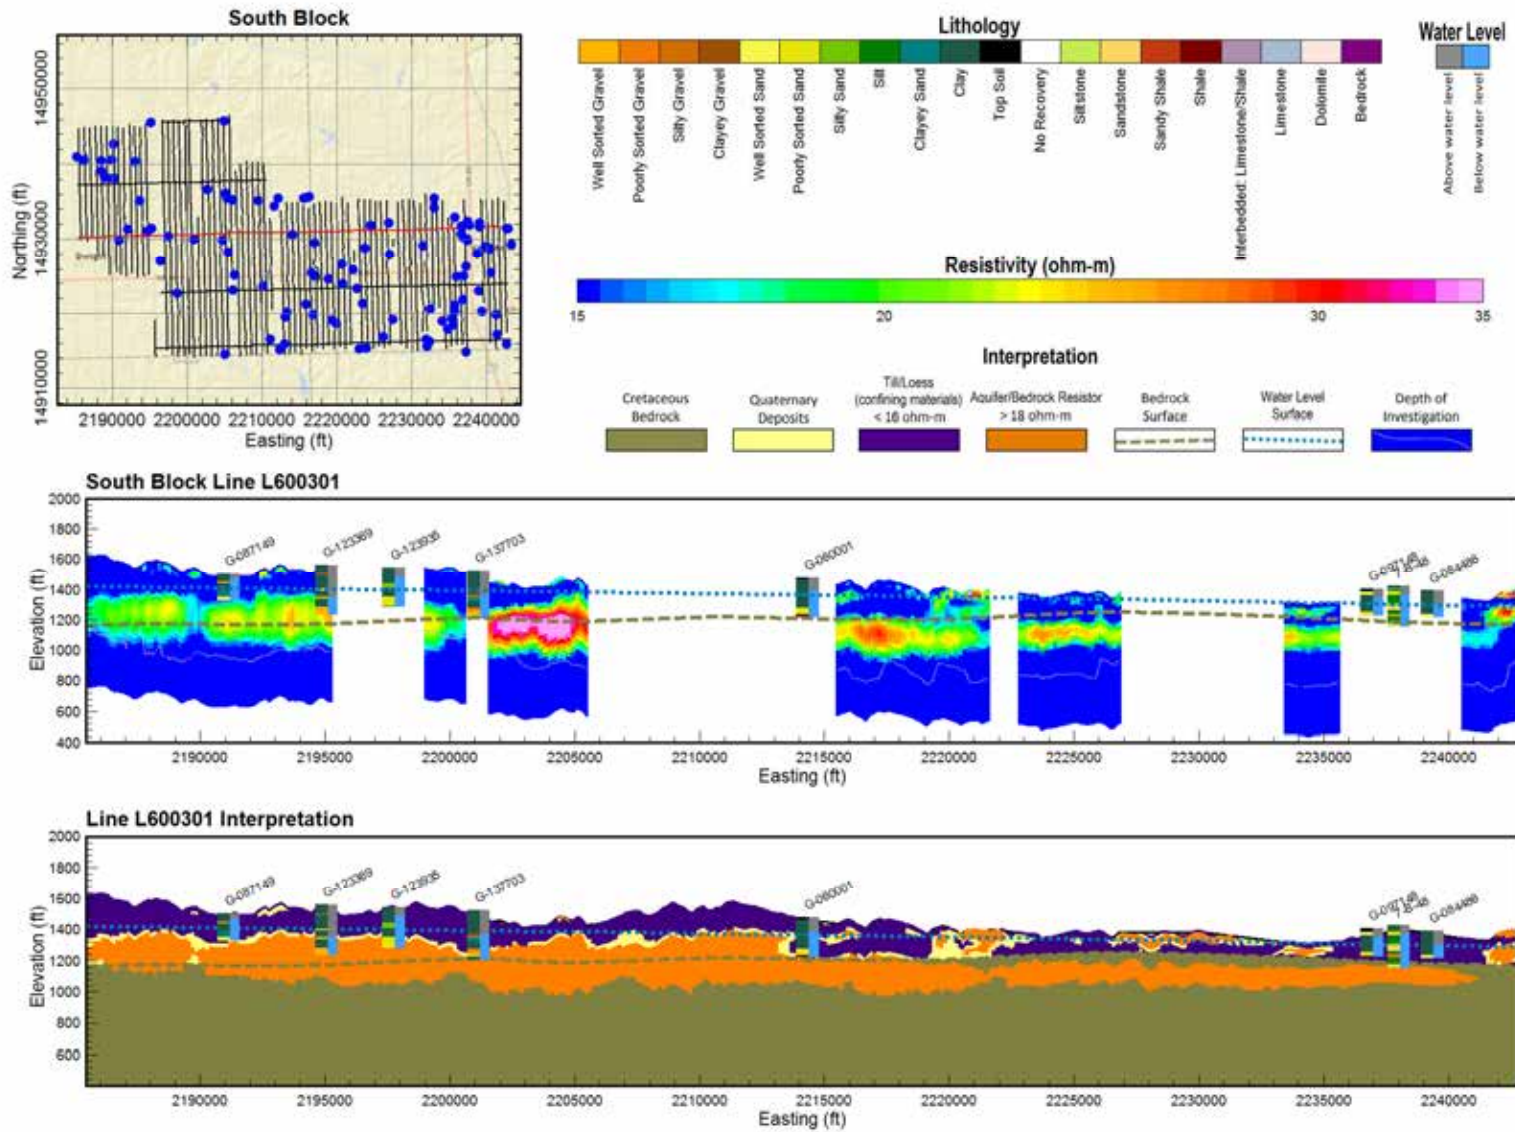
South Block

Northing (ft)
14950000
14930000
14910000
2190000 2200000 2210000 2220000 2230000 2240000
Easting (ft)

Lithology

Well Sorted Gravel
Poorly Sorted Gravel
Silty Gravel
Clayey Gravel
Well Sorted Sand
Poorly Sorted Sand
Silty Sand
Silt
Clayey Sand
Clay
Top Soil
No Recovery
Siltstone
Sandstone
Sandy Shale
Shale
Interbedded: Limestone/Shale
Limestone
Dolomite
Bedrock

Water Level
Above water level
Below water level

Resistivity (ohm-m)
15 20 30 35

Interpretation

Cretaceous Bedrock
Quaternary Deposits
Till/Loess (confining materials) < 18 ohm-m
Aquifer/Bedrock Resistor > 18 ohm-m
Bedrock Surface
Water Level Surface
Depth of Investigation

South Block Line L600301

Elevation (ft)
2000
1800
1600
1400
1200
1000
800
600
400

G-087149
G-123369
G-123935
G-137703
G-060001
G-097148
G-084488

2190000 2195000 2200000 2205000 2210000 2215000 2220000 2225000 2230000 2235000 2240000
Easting (ft)

Line L600301 Interpretation

Elevation (ft)
2000
1800
1600
1400
1200
1000
800
600

G-087149
G-123369
G-123935
G-137703
G-060001
G-097148
G-084488

2190000 2195000 2200000 2205000 2210000 2215000 2220000 2225000 2230000 2235000 2240000
Easting (ft)